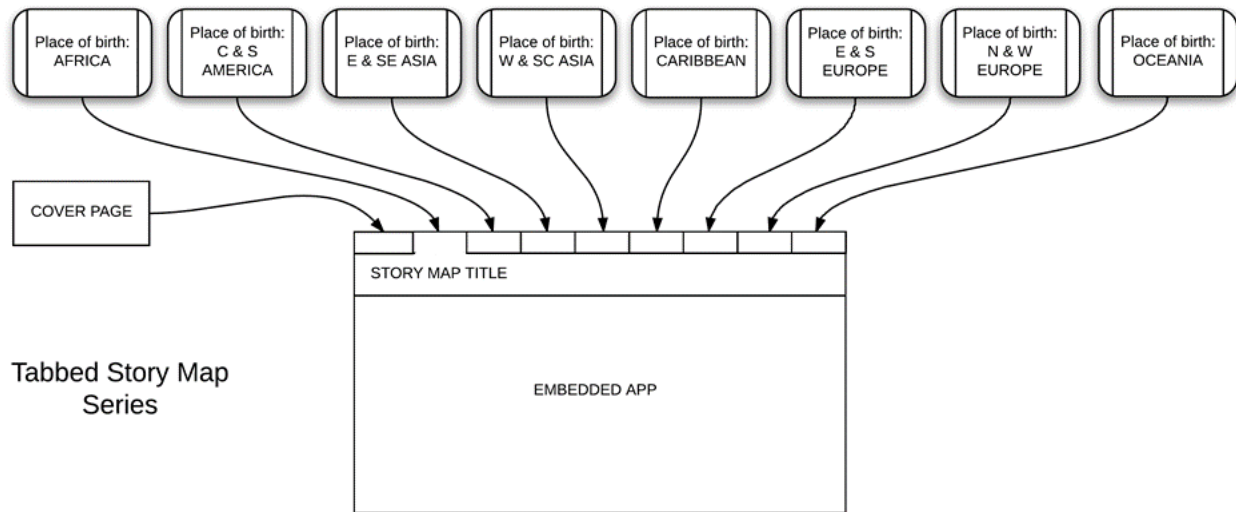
Place of birth: AFRICA

Place of birth: C & S AMERICA

Place of birth: E & SE ASIA

Place of birth: W & SC ASIA

Place of birth: CARIBBEAN

Place of birth: E & S EUROPE

Place of birth: N & W EUROPE

Place of birth: OCEANIA

COVER PAGE

STORY MAP TITLE

EMBEDDED APP

Tabbed Story Map Series